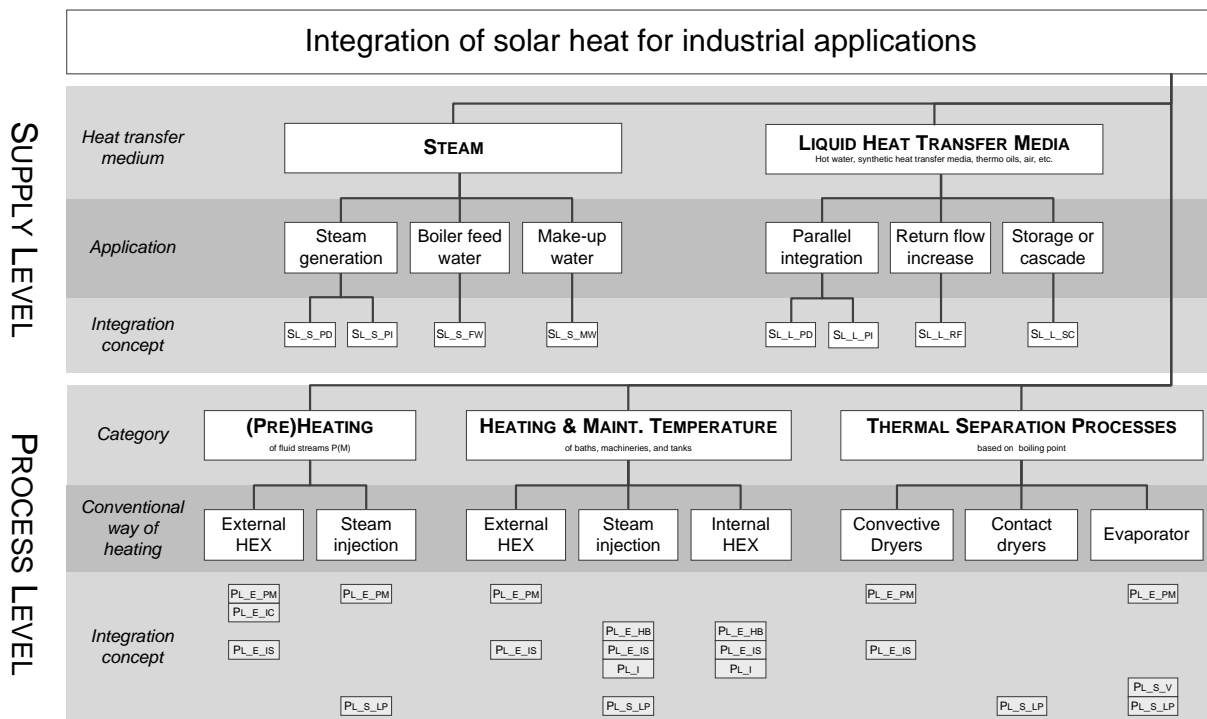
Integration of solar heat for industrial applications

SUPPLY LEVEL

Heat transfer medium

STEAM

LIQUID HEAT TRANSFER MEDIA
Hot water, synthetic heat transfer media, thermo oils, air, etc.

Application

Steam generation

Boiler feed water

Make-up water

Parallel integration

Return flow increase

Storage or cascade

Integration concept

SL_S_PD SL_S_PI SL_S_FW SL_S_MW SL_L_PD SL_L_PI SL_L_RF SL_L_SC

PROCESS LEVEL

Category

(PRE)HEATING
of fluid streams P(M)

HEATING & MAINT. TEMPERATURE
of baths, machineries, and tanks

THERMAL SEPARATION PROCESSES
based on boiling point

Conventional way of heating

External HEX

Steam injection

External HEX

Steam injection

Internal HEX

Convective Dryers

Contact dryers

Evaporator

Integration concept

PL_E_PM
PL_E_IC
PL_E_IS

PL_E_PM
PL_S_LP

PL_E_PM
PL_E_IS

PL_E_HB
PL_E_IS
PL_I
PL_S_LP

PL_E_HB
PL_E_IS
PL_I

PL_E_PM
PL_E_IS

PL_S_LP

PL_E_PM
PL_S_V
PL_S_LP